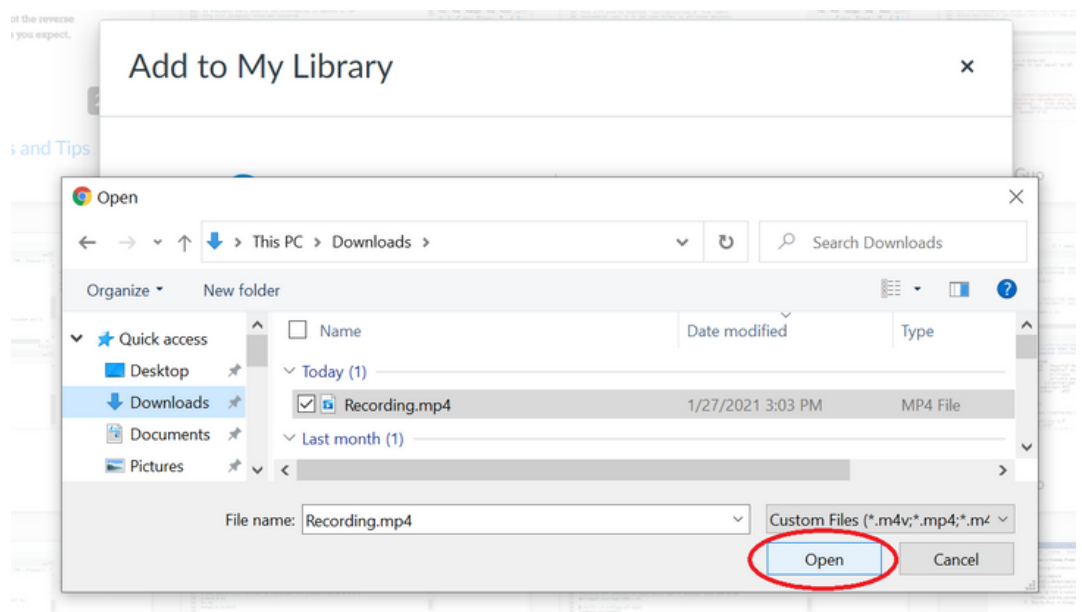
ot the reverse
you expect.

Add to My Library ×

s and Tips

Open ×

This PC > Downloads >

Search Downloads

Organize ▾ New folder

Quick access
Desktop
Downloads
Documents
Pictures

Name
Date modified
Type

Today (1)
Recording.mp4 1/27/2021 3:03 PM MP4 File
Last month (1)

File name: Recording.mp4
Custom Files (*.m4v;*.mp4;*.m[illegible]

Open
Cancel